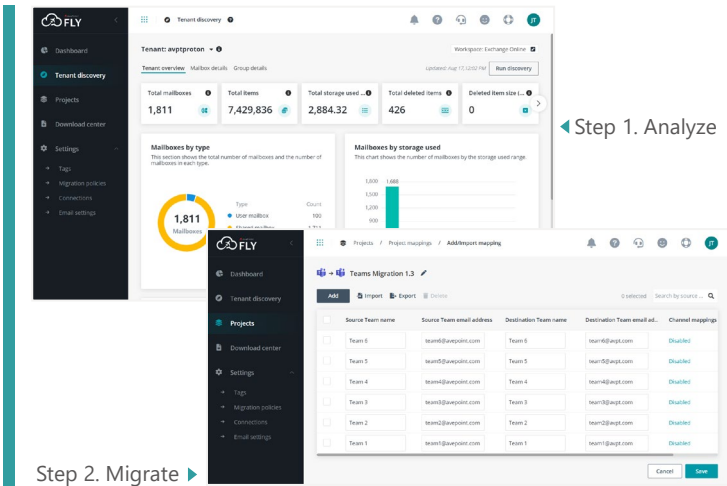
FLY

Tenant discovery

Dashboard
Tenant discovery
Projects
Download center
Settings
Tags
Migration policies
Connections
Email settings

Tenant: avptproton
Workspace: Exchange Online
Tenant overview Mailbox details Group details
Updated: Aug 17, 12:02 PM Run discovery

Total mailboxes 1,811
Total items 7,429,836
Total storage used ... 2,884.32
Total deleted items 426
Deleted item size (... 0

Mailboxes by type
This section shows the total number of mailboxes and the number of mailboxes in each type.
1,811 Mailboxes
Type Count
User mailbox 100
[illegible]

Mailboxes by storage used
This chart shows the number of mailboxes by the storage used range.
1,800 1,688
1,500
1,200
900

Step 1. Analyze

FLY

Dashboard
Tenant discovery
Projects
Download center
Settings
Tags
Migration policies
Connections
Email settings

Projects / Project mappings / Add/Import mapping

Teams Migration 1.3

Add Import Export Delete
0 selected Search by source ...

| Source Team name | Source Team email address | Destination Team name | Destination Team email ad... | Channel mappings |
|---|---|---|---|---|
| Team 6 | team6@avepoint.com | Team 6 | team6@avpt.com | Disabled |
| Team 5 | team5@avepoint.com | Team 5 | team5@avpt.com | Disabled |
| Team 4 | team4@avepoint.com | Team 4 | team4@avpt.com | Disabled |
| Team 3 | team3@avepoint.com | Team 3 | team3@avpt.com | Disabled |
| Team 2 | team2@avepoint.com | Team 2 | team2@avpt.com | Disabled |
| Team 1 | team1@avepoint.com | Team 1 | team1@avpt.com | Disabled |

Cancel Save

Step 2. Migrate